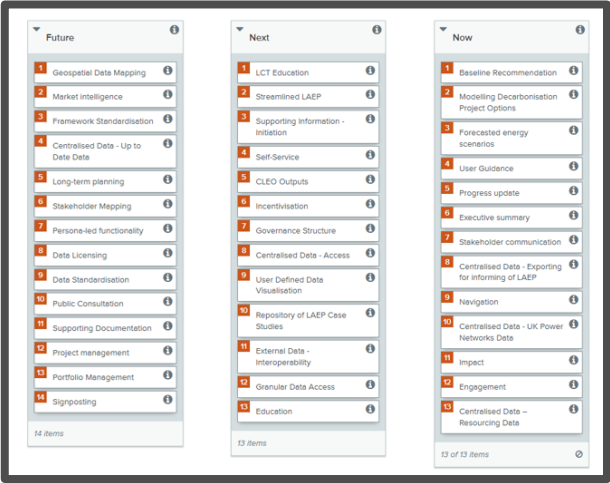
Future

1 Geospatial Data Mapping
2 Market intelligence
3 Framework Standardisation
4 Centralised Data - Up to Date Data
5 Long-term planning
6 Stakeholder Mapping
7 Persona-led functionality
8 Data Licensing
9 Data Standardisation
10 Public Consultation
11 Supporting Documentation
12 Project management
13 Portfolio Management
14 Signposting

14 items

Next

1 LCT Education
2 Streamlined LAEP
3 Supporting Information - Initiation
4 Self-Service
5 CLEO Outputs
6 Incentivisation
7 Governance Structure
8 Centralised Data - Access
9 User Defined Data Visualisation
10 Repository of LAEP Case Studies
11 External Data - Interoperability
12 Granular Data Access
13 Education

13 items

Now

1 Baseline Recommendation
2 Modelling Decarbonisation Project Options
3 Forecasted energy scenarios
4 User Guidence
5 Progress update
6 Executive summary
7 Stakeholder communication
8 Centralised Data - Exporting for informing of LAEP
9 Navigation
10 Centralised Data - UK Power Networks Data
11 Impact
12 Engagement
13 Centralised Data – Resourcing Data

13 of 13 items